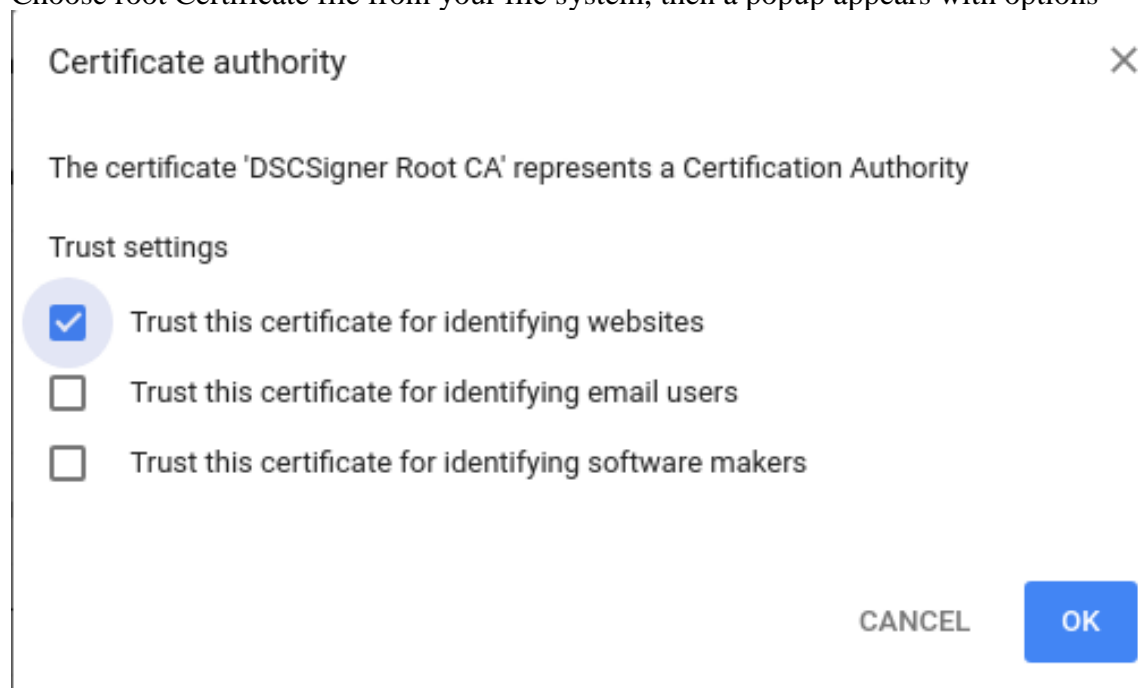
Choose root Certificate file from your file system, then a popup appears with options

Certificate authority

The certificate 'DSCSigner Root CA' represents a Certification Authority

Trust settings

Trust this certificate for identifying websites

Trust this certificate for identifying email users

Trust this certificate for identifying software makers

CANCEL

OK